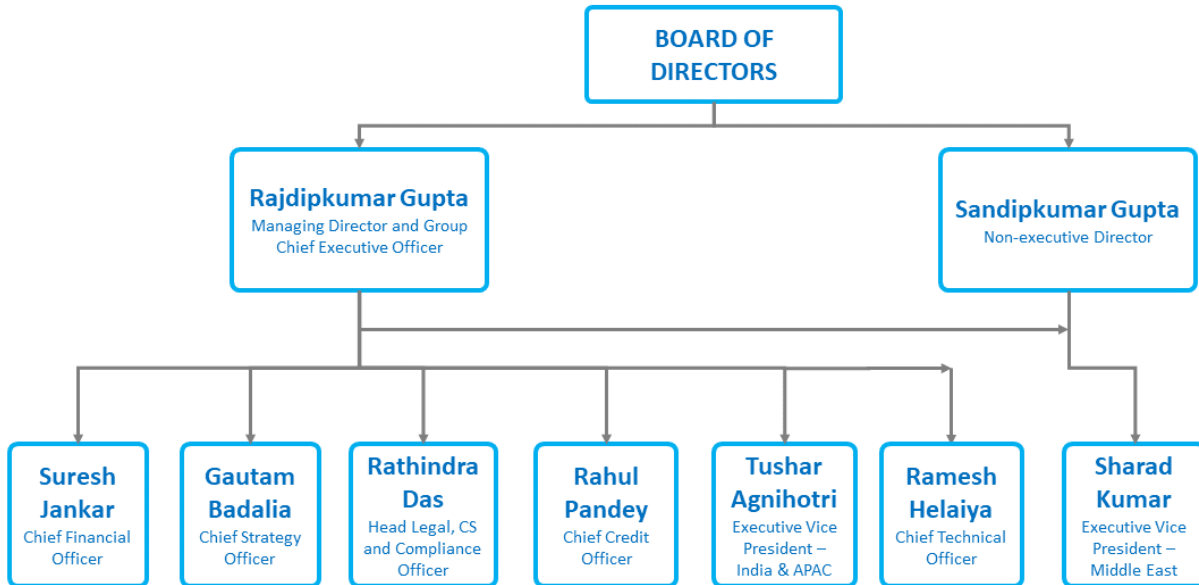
BOARD OF DIRECTORS

Rajdipkumar Gupta
Managing Director and Group Chief Executive Officer

Sandipkumar Gupta
Non-executive Director

Suresh Jankar
Chief Financial Officer

Gautam Badalia
Chief Strategy Officer

Rathindra Das
Head Legal, CS and Compliance Officer

Rahul Pandey
Chief Credit Officer

Tushar Agnihotri
Executive Vice President – India & APAC

Ramesh Helaiya
Chief Technical Officer

Sharad Kumar
Executive Vice President – Middle East